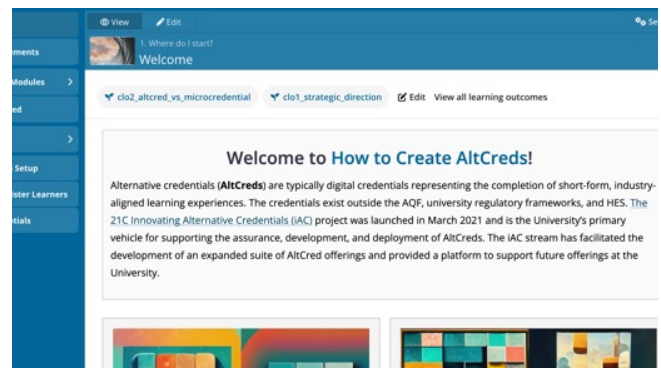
ments
Modules >
ed
>
Setup
ister Learners
tials

View
Edit
Se

1. Where do I start?
Welcome

clo2_altcred_vs_microcredential
clo1_strategic_direction
Edit
View all learning outcomes

Welcome to How to Create AltCreds!

Alternative credentials (**AltCreds**) are typically digital credentials representing the completion of short-form, industry-aligned learning experiences. The credentials exist outside the AQF, university regulatory frameworks, and HES. The 21C Innovating Alternative Credentials (iAC) project was launched in March 2021 and is the University's primary vehicle for supporting the assurance, development, and deployment of AltCreds. The iAC stream has facilitated the development of an expanded suite of AltCred offerings and provided a platform to support future offerings at the University.